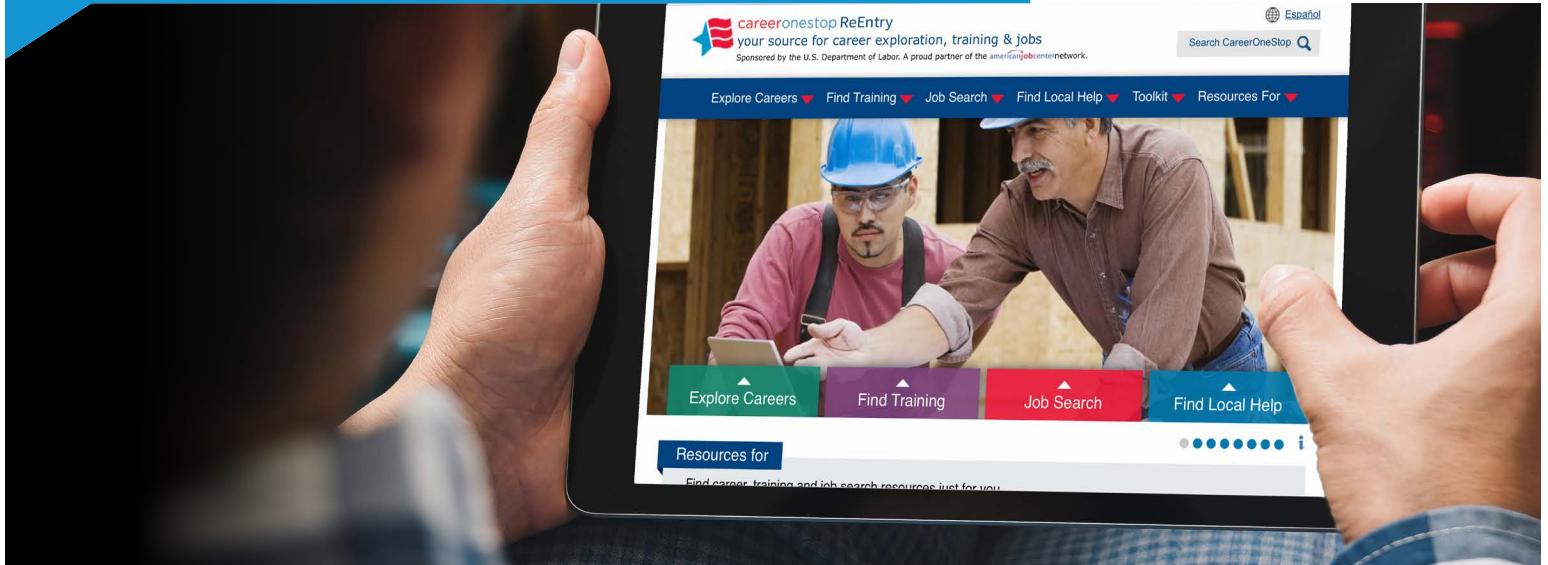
careeronestop ReEntry
your source for career exploration, training & jobs
Sponsored by the U.S. Department of Labor. A proud partner of the americanjobcenter network.

Español

Search CareerOneStop

Explore Careers Find Training Job Search Find Local Help Toolkit Resources For

Explore Careers
Find Training
Job Search
Find Local Help

Resources for

Find career, training and job search resources just for you